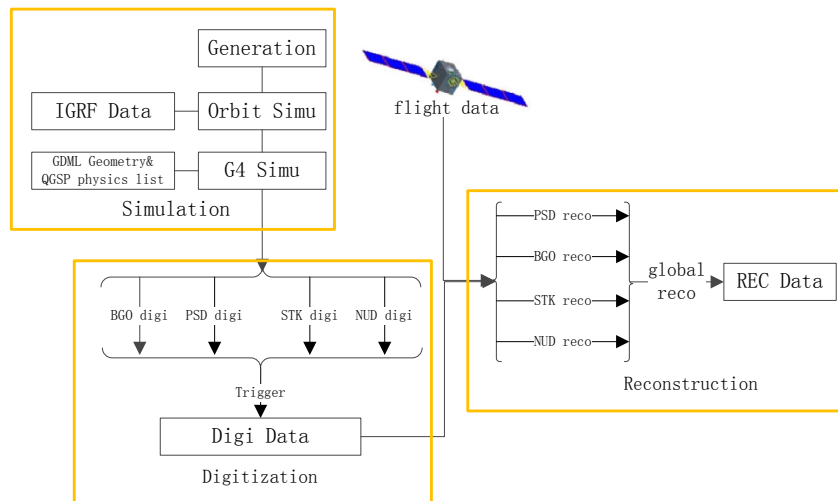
Generation

IGRF Data

Orbit Simu

GDML Geometry&
QGSP physics list

G4 Simu

Simulation

flight data

BGO digi

PSD digi

STK digi

NUD digi

Trigger

Digi Data

Digitization

PSD reco

BGO reco

STK reco

NUD reco

global reco

REC Data

Reconstruction